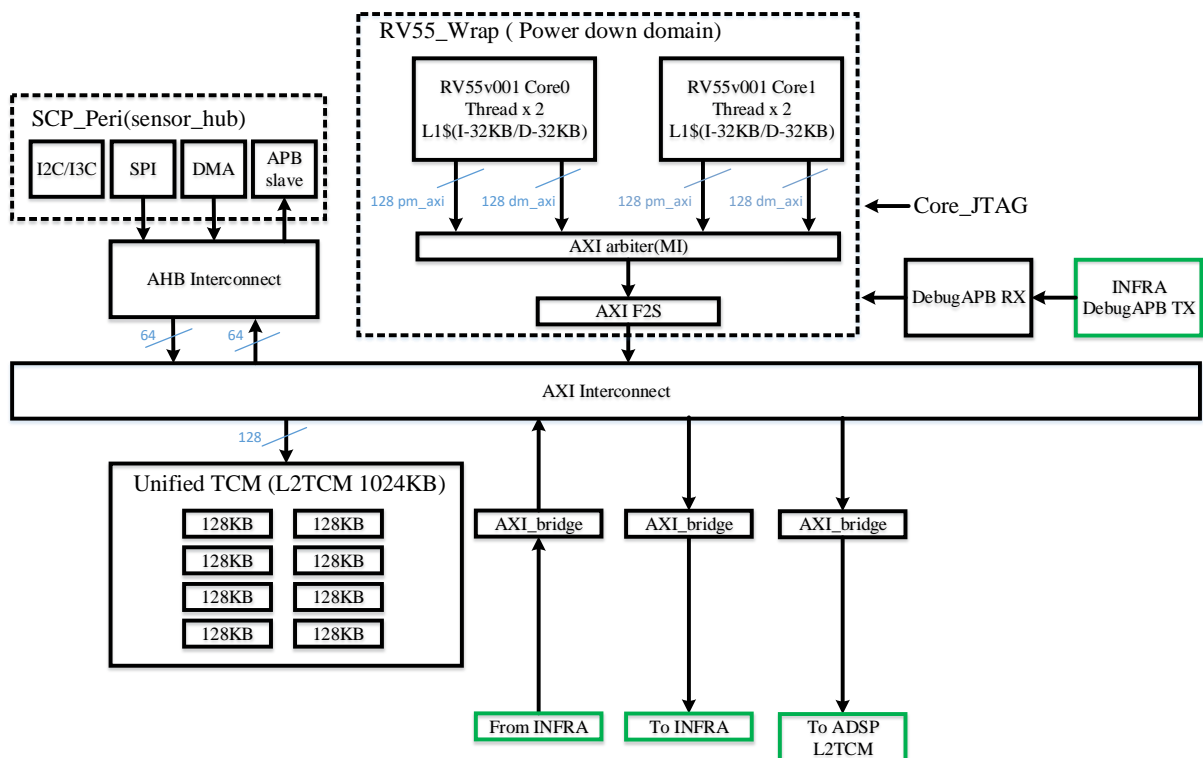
RV55_Wrap ( Power down domain)

RV55v001 Core0
Thread x 2
L1$(I-32KB/D-32KB)

RV55v001 Core1
Thread x 2
L1$(I-32KB/D-32KB)

SCP_Peri(sensor_hub)

I2C/I3C

SPI

DMA

APB slave

128 pm_axi

128 dm_axi

128 pm_axi

128 dm_axi

Core_JTAG

AXI arbiter(MI)

AHB Interconnect

AXI F2S

DebugAPB RX

INFRA
DebugAPB TX

64

64

AXI Interconnect

128

Unified TCM (L2TCM 1024KB)

128KB

128KB

128KB

128KB

128KB

128KB

128KB

128KB

AXI_bridge

AXI_bridge

AXI_bridge

From INFRA

To INFRA

To ADSP
L2TCM